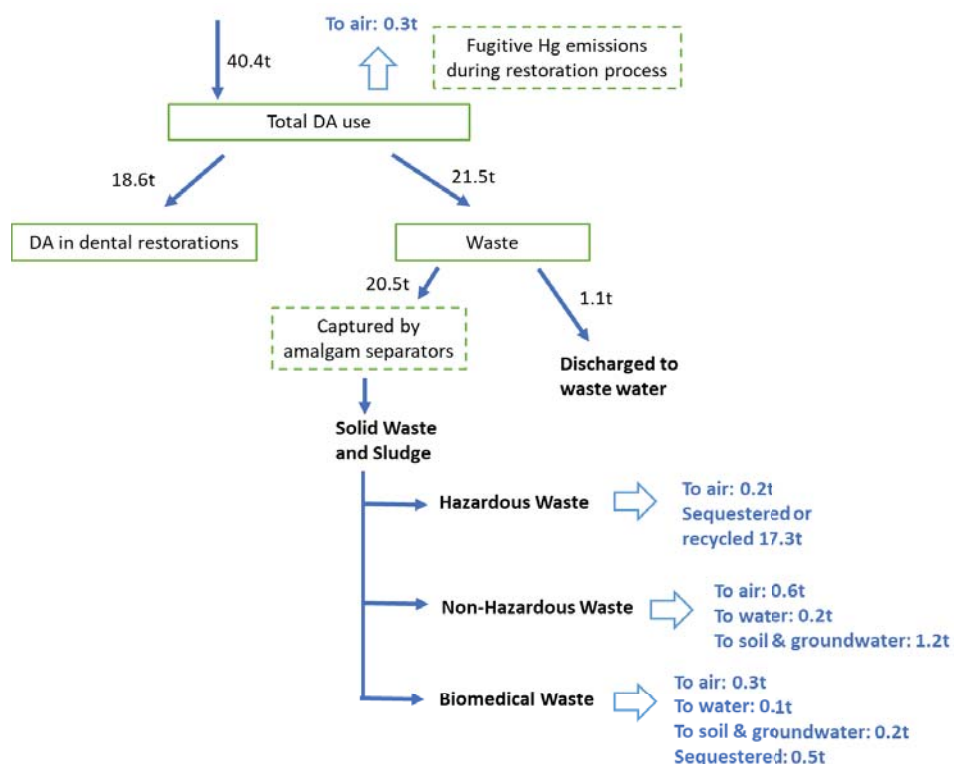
40.4t

To air: 0.3t

Fugitive Hg emissions during restoration process

Total DA use

18.6t

21.5t

DA in dental restorations

Waste

20.5t

1.1t

Captured by amalgam separators

Discharged to waste water

Solid Waste and Sludge

Hazardous Waste

To air: 0.2t
Sequestered or recycled 17.3t

Non-Hazardous Waste

To air: 0.6t
To water: 0.2t
To soil & groundwater: 1.2t

Biomedical Waste

To air: 0.3t
To water: 0.1t
To soil & groundwater: 0.2t
Sequestered: 0.5t